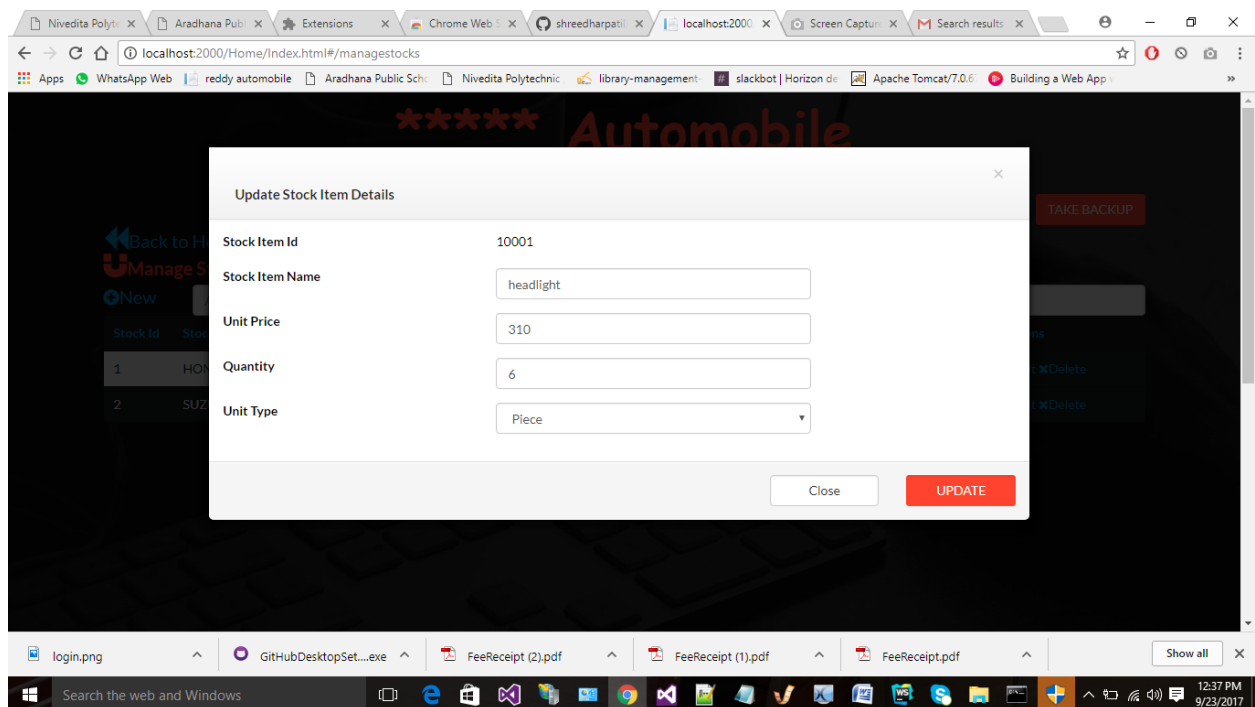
Nivedita Polyte × Aradhana Publ × Extensions × Chrome Web S × shreedharpatil × localhost:2000 × Screen Captur × Search results ×

localhost:2000/Home/Index.html#/managestocks

Apps WhatsApp Web reddy automobile Aradhana Public Schc Nivedita Polytechnic library-management slackbot | Horizon de Apache Tomcat/7.0.6 Building a Web App »

***** Automobile

TAKE BACKUP

Back to H

Manage S

New

Stock Id Stoc

1 HON

2 SUZ

Delete

Delete

Update Stock Item Details

×

Stock Item Id 10001

Stock Item Name headlight

Unit Price 310

Quantity 6

Unit Type Piece

Close UPDATE

login.png GitHubDesktopSet....exe FeeReceipt (2).pdf FeeReceipt (1).pdf FeeReceipt.pdf Show all ×

Search the web and Windows

12:37 PM 9/23/2017